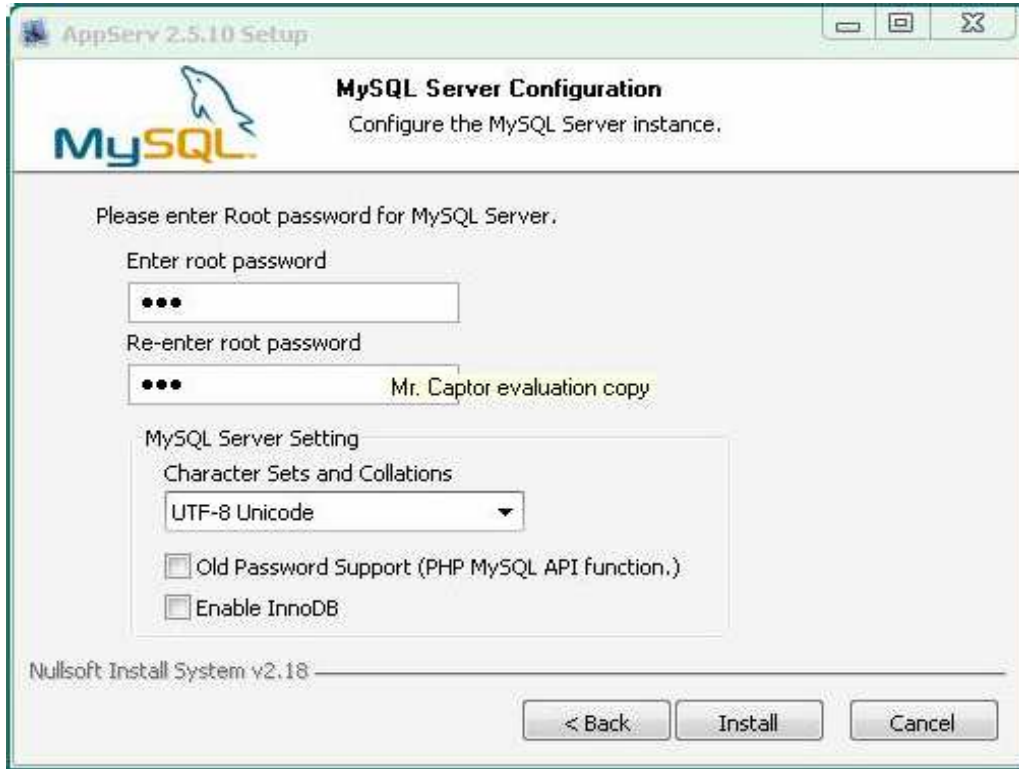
AppServ 2.5.10 Setup

MySQL

MySQL Server Configuration
Configure the MySQL Server instance.

Please enter Root password for MySQL Server.

Enter root password

•••

Re-enter root password

•••

Mr. Captor evaluation copy

MySQL Server Setting

Character Sets and Collations

UTF-8 Unicode

Old Password Support (PHP MySQL API function.)

Enable InnoDB

Nullsoft Install System v2.18

< Back

Install

Cancel